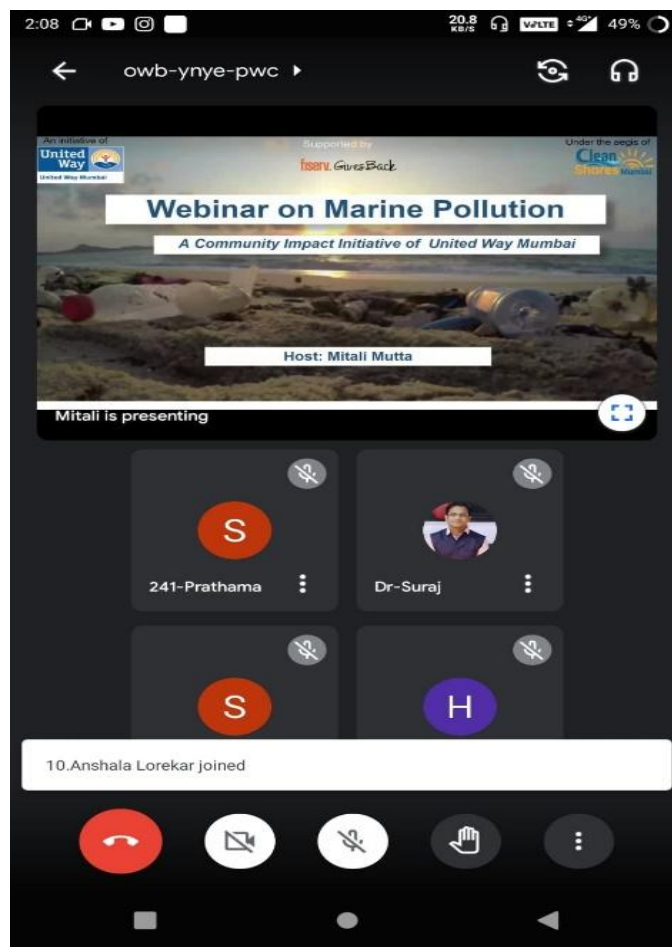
2:08

20.8 KB/S VoLTE 4G 49%

owb-ynye-pwc ▸

An initiative of
United Way
United Way Mumbai

Supported by
fiserv. Gives Back

Under the aegis of
Clean Shores Mumbai

Webinar on Marine Pollution

A Community Impact Initiative of United Way Mumbai

Host: Mitali Mutta

Mitali is presenting

S
241-Prathama

Dr-Suraj

S

H

10.Anshala Lorekar joined